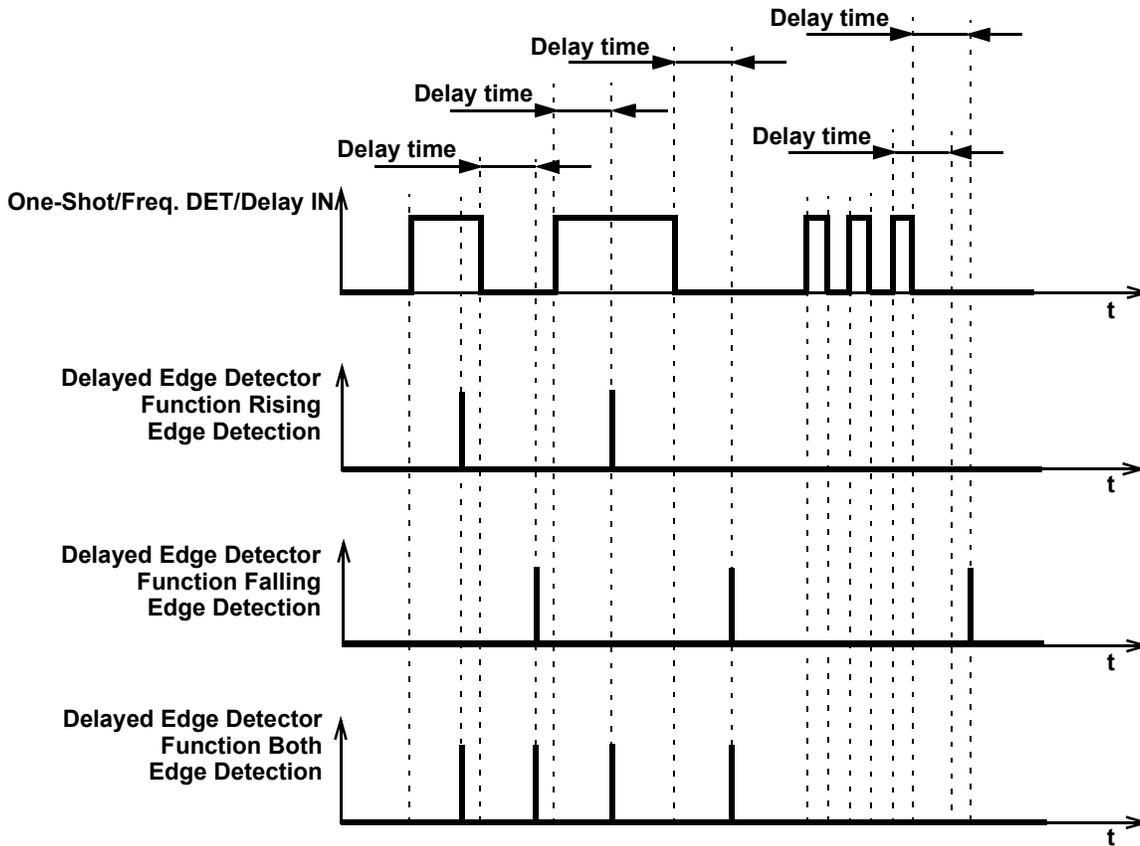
Delay time

Delay time

Delay time

Delay time

Delay time

One-Shot/Freq. DET/Delay IN

t

Delayed Edge Detector Function Rising Edge Detection

t

Delayed Edge Detector Function Falling Edge Detection

t

Delayed Edge Detector Function Both Edge Detection

t